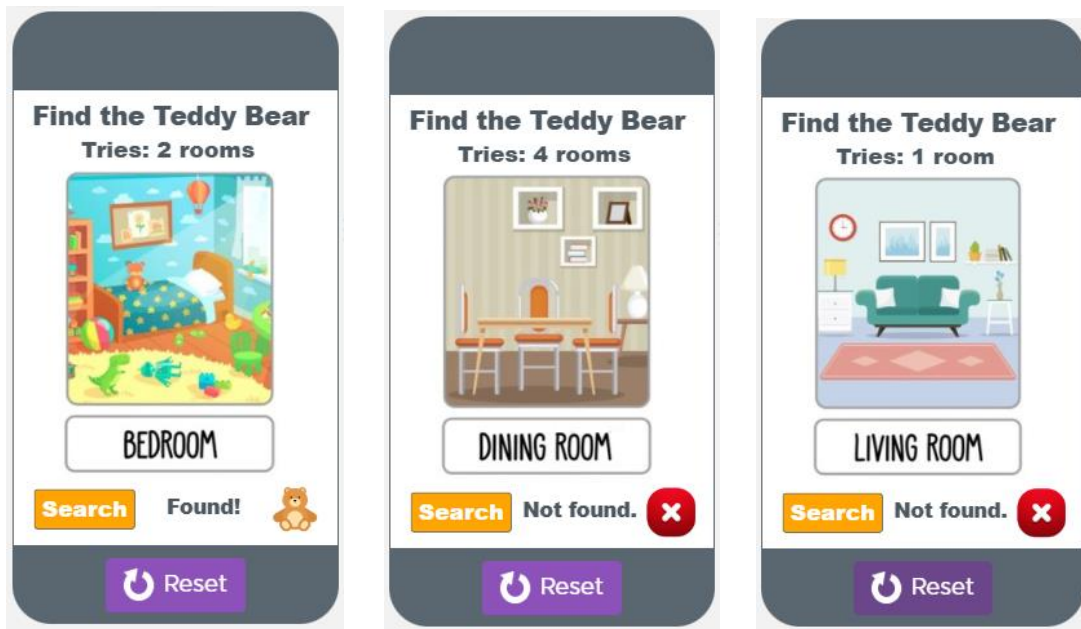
Find the Teddy Bear
Tries: 2 rooms

BEDROOM

Search Found!

Reset

Find the Teddy Bear
Tries: 4 rooms

DINING ROOM

Search Not found.

Reset

Find the Teddy Bear
Tries: 1 room

LIVING ROOM

Search Not found.

Reset